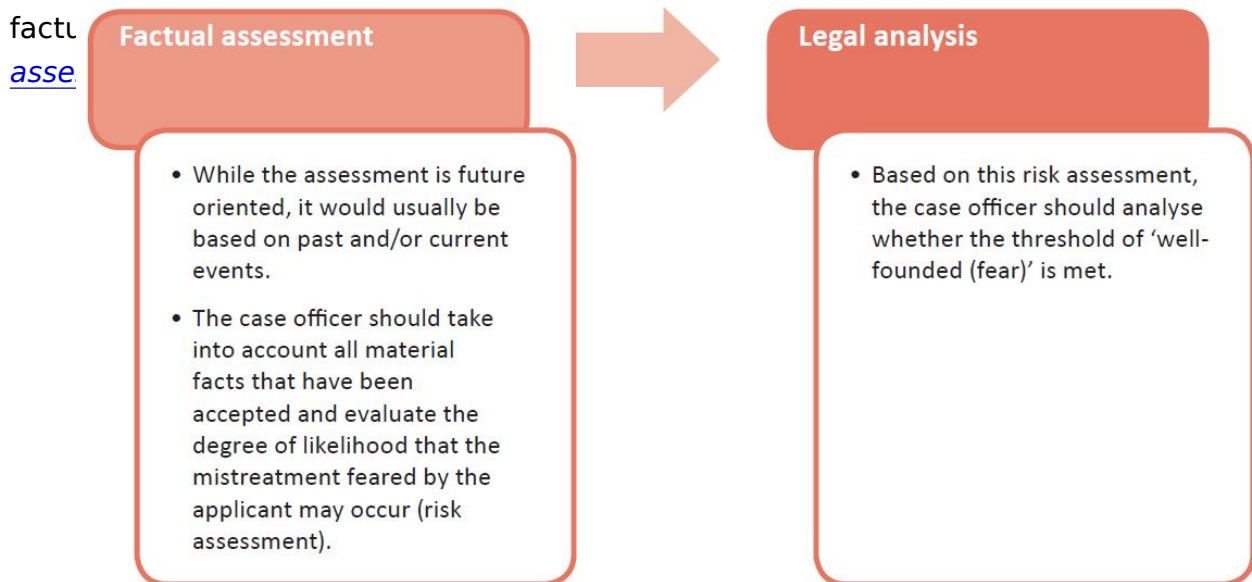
factu
asse

Factual assessment

• While the assessment is future oriented, it would usually be based on past and/or current events.

• The case officer should take into account all material facts that have been accepted and evaluate the degree of likelihood that the mistreatment feared by the applicant may occur (risk assessment).

Legal analysis

• Based on this risk assessment, the case officer should analyse whether the threshold of 'well-founded (fear)' is met.